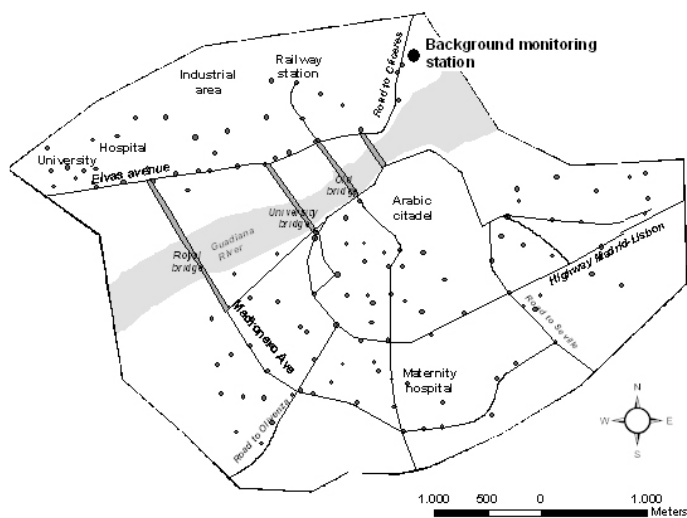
Background monitoring station

Road to Cáceres

Railway station

Industrial area

Hospital

University

Elvas avenue

Old bridge

Arabic citadel

University bridge

Royal bridge

Guadiana River

Highway Madrid-Lisbon

Road to Seville

Madrid Ave

Maternity hospital

Road to Olivenza

N
W E
S

1.000 500 0 1.000
Meters